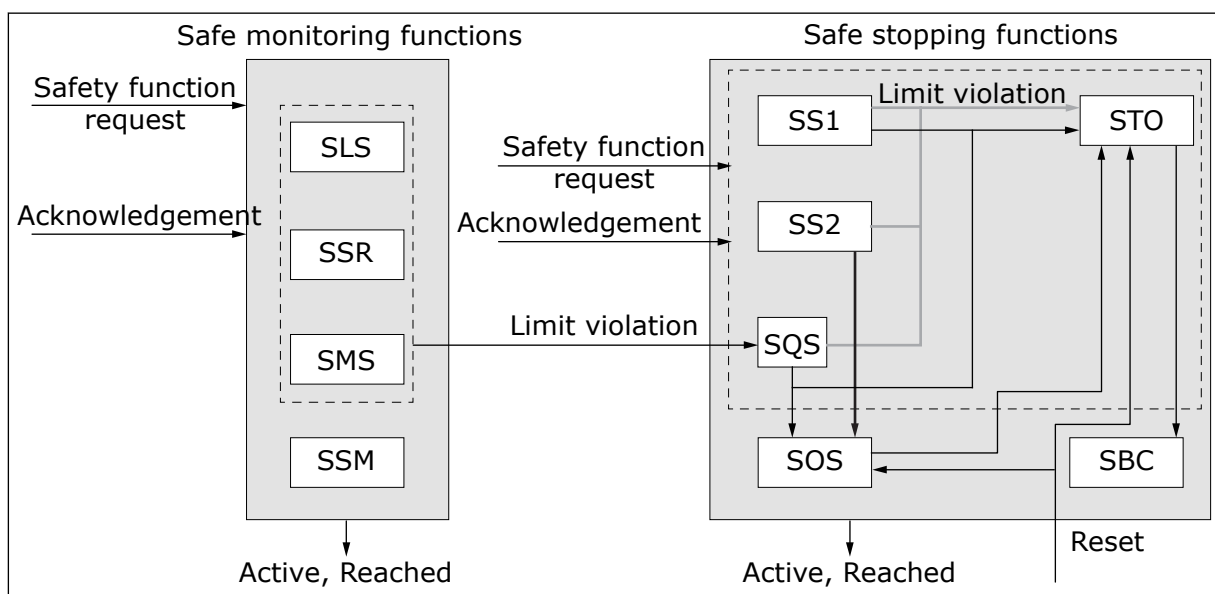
Safe monitoring functions

Safety function request

Acknowledgement

SLS

SSR

SMS

SSM

Active, Reached

Safe stopping functions

Limit violation

SS1

STO

Safety function request

Acknowledgement

SS2

Limit violation

SQS

SOS

SBC

Reset

Active, Reached